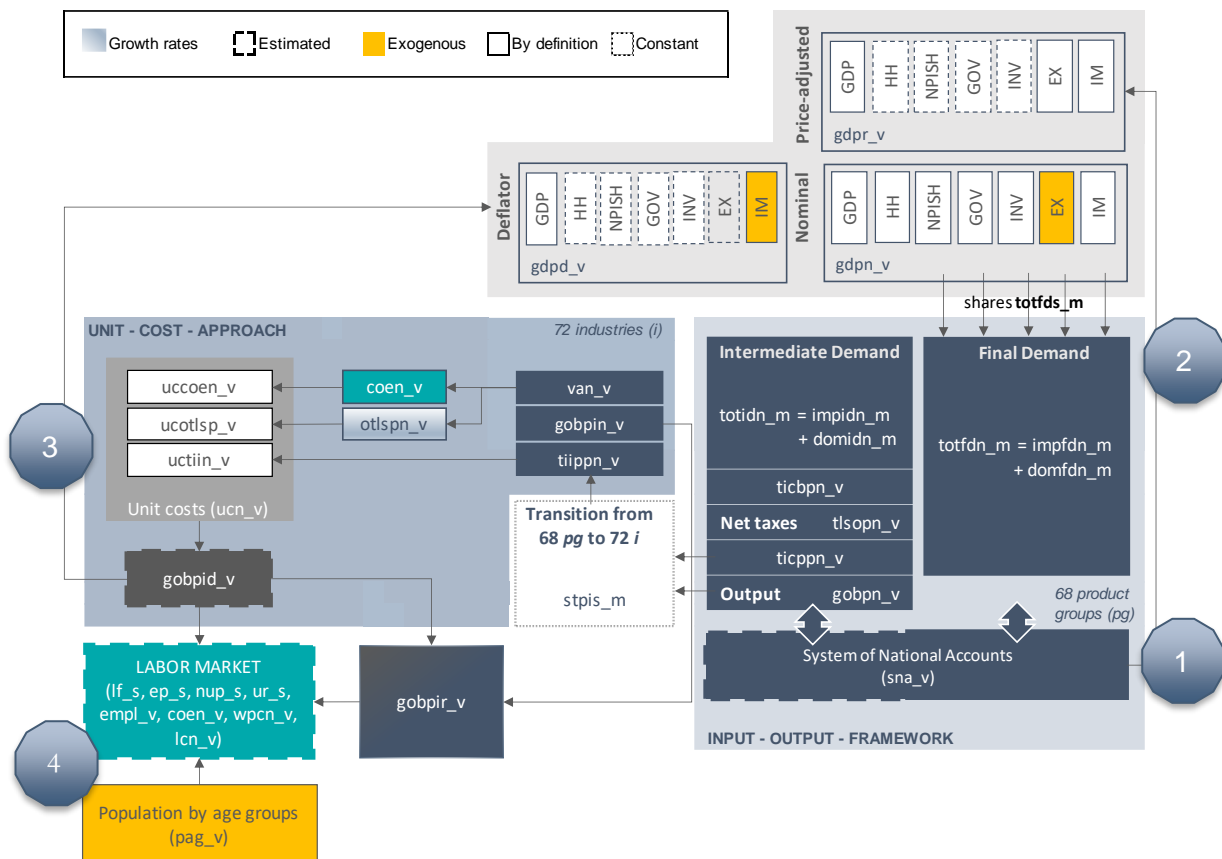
Growth rates Estimated Exogenous By definition Constant

Price-adjusted
GDP HH NPISH GOV INV EX IM
gdpr_v

Deflator
GDP HH NPISH GOV INV EX IM
gdpd_v

Nominal
GDP HH NPISH GOV INV EX IM
gdpn_v

shares **totfds_m**

UNIT - COST - APPROACH
72 industries (i)

uccoen_v
ucotlsp_v
uctiin_v
Unit costs (ucn_v)

coen_v
otlspn_v

van_v
gobpin_v
tiippn_v

Transition from 68 *pg* to 72 *i*
stpis_m

gobpid_v

Intermediate Demand
totidn_m = impidn_m + domidn_m
ticbpn_v
Net taxes tlsopn_v
ticppn_v
Output gobpn_v

Final Demand
totfdn_m = impfdn_m + domfdn_m

68 product groups (pg)

System of National Accounts (sna_v)

INPUT - OUTPUT - FRAMEWORK

LABOR MARKET
(lf_s, ep_s, nup_s, ur_s, empl_v, coen_v, wpcn_v, lcn_v)

gobpir_v

Population by age groups (pag_v)

1
2
3
4